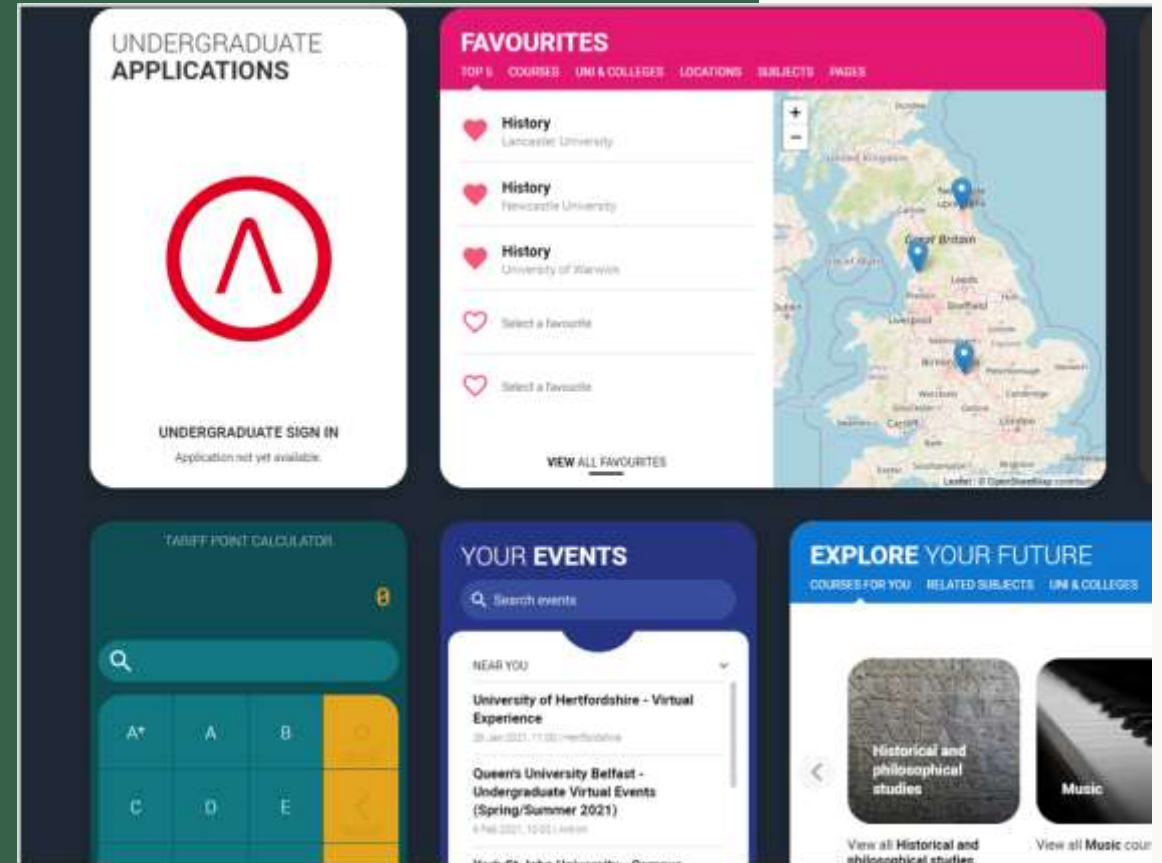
UNDERGRADUATE
APPLICATIONS

UNDERGRADUATE SIGN IN

Application not yet available.

FAVOURITES

TOP 5 COURSES UNI & COLLEGES LOCATIONS SUBJECTS PAGES

History
Lancaster University

History
Newcastle University

History
University of Warwick

Select a favourite

Select a favourite

VIEW ALL FAVOURITES

+
−

Great Britain

Leaflet | © OpenStreetMap contributors

TARIFF POINT CALCULATOR

0

| A* | A | B | C |
|---|---|---|---|
| C | D | E | < |

YOUR EVENTS

Search events

NEAR YOU

University of Hertfordshire - Virtual Experience
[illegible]

Queen's University Belfast - Undergraduate Virtual Events (Spring/Summer 2021)
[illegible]

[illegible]

EXPLORE YOUR FUTURE

COURSES FOR YOU RELATED SUBJECTS UNI & COLLEGES

Historical and philosophical studies

Music

View all Historical and philosophical studies

View all Music cour